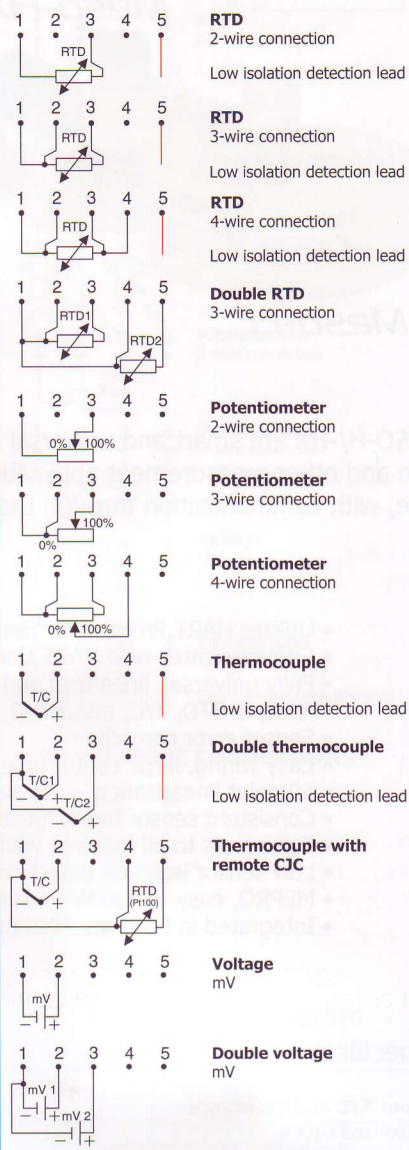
1 2 3 4 5
RTD
**RTD**
2-wire connection

Low isolation detection lead

1 2 3 4 5
RTD
**RTD**
3-wire connection

Low isolation detection lead

1 2 3 4 5
RTD
**RTD**
4-wire connection

Low isolation detection lead

1 2 3 4 5
RTD1
RTD2
**Double RTD**
3-wire connection

1 2 3 4 5
0% 100%
**Potentiometer**
2-wire connection

1 2 3 4 5
100%
0%
**Potentiometer**
3-wire connection

1 2 3 4 5
0% 100%
**Potentiometer**
4-wire connection

1 2 3 4 5
T/C
− +
**Thermocouple**

Low isolation detection lead

1 2 3 4 5
T/C1
− +
T/C2
− +
**Double thermocouple**

Low isolation detection lead

1 2 3 4 5
T/C
− +
RTD (Pt100)
**Thermocouple with remote CJC**

1 2 3 4 5
mV
− +
**Voltage**
mV

1 2 3 4 5
mV 1
− +
mV 2
− +
**Double voltage**
mV